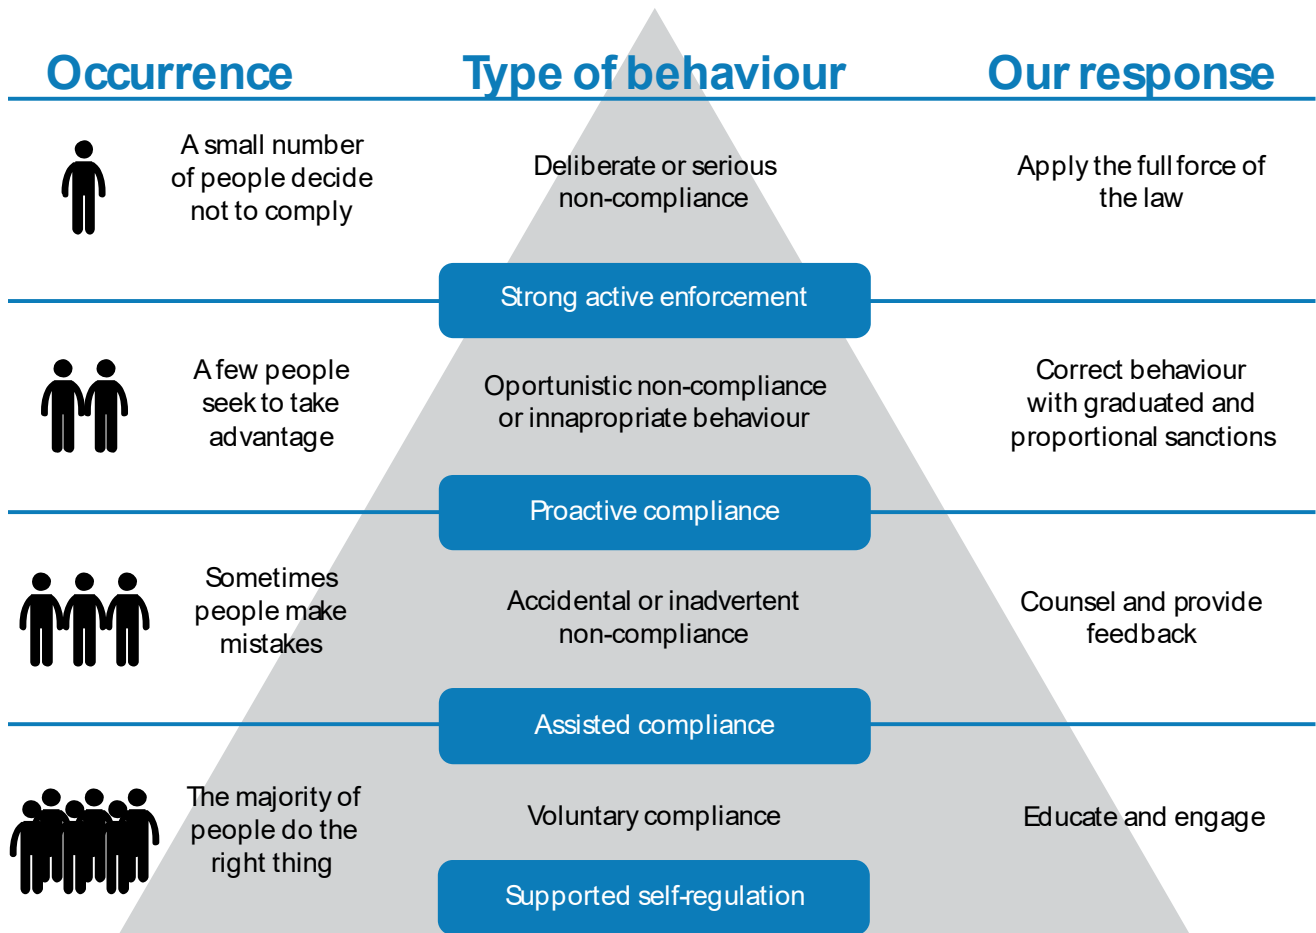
Occurrence

Type of behaviour

Our response

A small number of people decide not to comply

Deliberate or serious non-compliance

Apply the full force of the law

Strong active enforcement

A few people seek to take advantage

Oportunistic non-compliance or innapropriate behaviour

Correct behaviour with graduated and proportional sanctions

Proactive compliance

Sometimes people make mistakes

Accidental or inadvertent non-compliance

Counsel and provide feedback

Assisted compliance

The majority of people do the right thing

Voluntary compliance

Educate and engage

Supported self-regulation